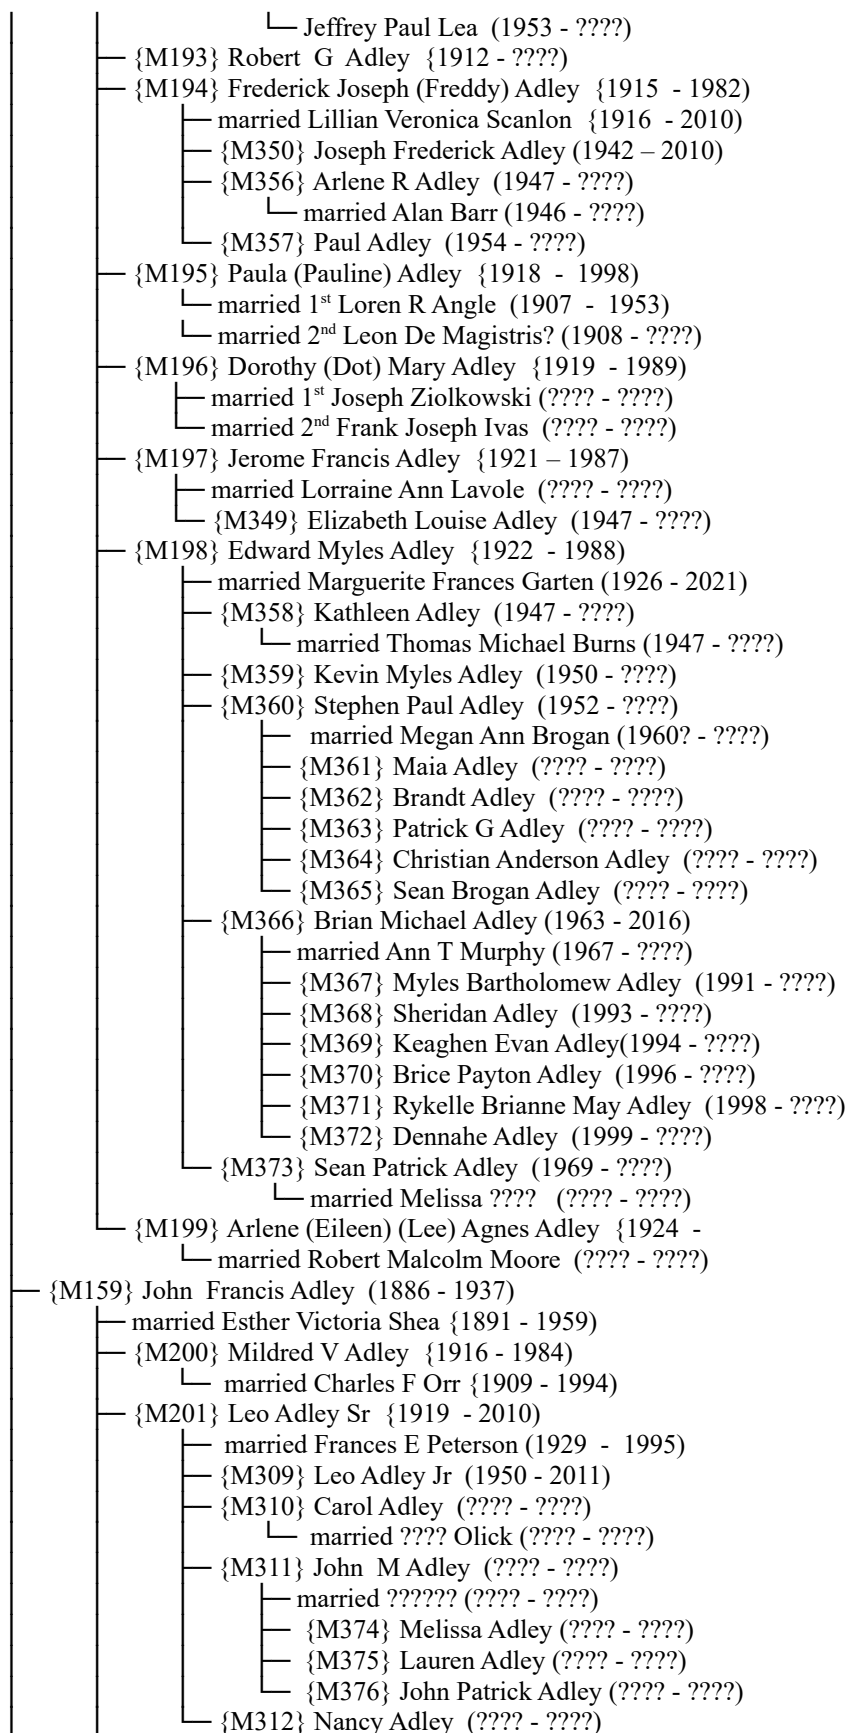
Jeffrey Paul Lea (1953 - ????)
{M193} Robert G Adley {1912 - ????)
{M194} Frederick Joseph (Freddy) Adley {1915 - 1982)
married Lillian Veronica Scanlon {1916 - 2010)
{M350} Joseph Frederick Adley (1942 – 2010)
{M356} Arlene R Adley (1947 - ????)
married Alan Barr (1946 - ????)
{M357} Paul Adley (1954 - ????)
{M195} Paula (Pauline) Adley {1918 - 1998)
married 1$^{st}$ Loren R Angle (1907 - 1953)
married 2$^{nd}$ Leon De Magistris? (1908 - ????)
{M196} Dorothy (Dot) Mary Adley {1919 - 1989)
married 1$^{st}$ Joseph Ziolkowski (???? - ????)
married 2$^{nd}$ Frank Joseph Ivas (???? - ????)
{M197} Jerome Francis Adley {1921 – 1987)
married Lorraine Ann Lavole (???? - ????)
{M349} Elizabeth Louise Adley (1947 - ????)
{M198} Edward Myles Adley {1922 - 1988)
married Marguerite Frances Garten (1926 - 2021)
{M358} Kathleen Adley (1947 - ????)
married Thomas Michael Burns (1947 - ????)
{M359} Kevin Myles Adley (1950 - ????)
{M360} Stephen Paul Adley (1952 - ????)
married Megan Ann Brogan (1960? - ????)
{M361} Maia Adley (???? - ????)
{M362} Brandt Adley (???? - ????)
{M363} Patrick G Adley (???? - ????)
{M364} Christian Anderson Adley (???? - ????)
{M365} Sean Brogan Adley (???? - ????)
{M366} Brian Michael Adley (1963 - 2016)
married Ann T Murphy (1967 - ????)
{M367} Myles Bartholomew Adley (1991 - ????)
{M368} Sheridan Adley (1993 - ????)
{M369} Keaghen Evan Adley(1994 - ????)
{M370} Brice Payton Adley (1996 - ????)
{M371} Rykelle Brianne May Adley (1998 - ????)
{M372} Dennahe Adley (1999 - ????)
{M373} Sean Patrick Adley (1969 - ????)
married Melissa ???? (???? - ????)
{M199} Arlene (Eileen) (Lee) Agnes Adley {1924 -
married Robert Malcolm Moore (???? - ????)
{M159} John Francis Adley (1886 - 1937)
married Esther Victoria Shea {1891 - 1959)
{M200} Mildred V Adley {1916 - 1984)
married Charles F Orr {1909 - 1994)
{M201} Leo Adley Sr {1919 - 2010)
married Frances E Peterson (1929 - 1995)
{M309} Leo Adley Jr (1950 - 2011)
{M310} Carol Adley (???? - ????)
married ???? Olick (???? - ????)
{M311} John M Adley (???? - ????)
married ?????? (???? - ????)
{M374} Melissa Adley (???? - ????)
{M375} Lauren Adley (???? - ????)
{M376} John Patrick Adley (???? - ????)
{M312} Nancy Adley (???? - ????)